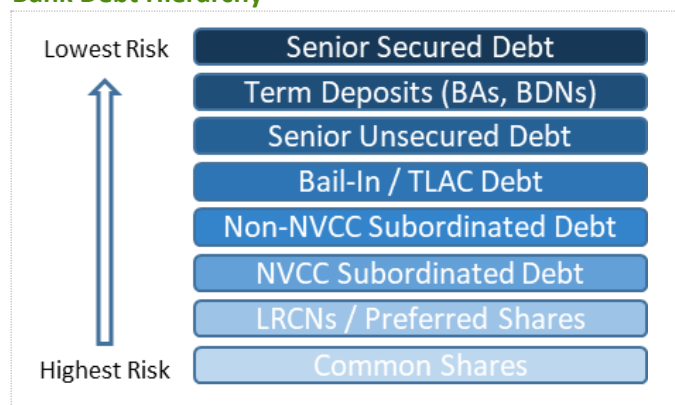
Bank Debt Hierarchy

Lowest Risk

Senior Secured Debt

Term Deposits (BAs, BDNs)

Senior Unsecured Debt

Bail-In / TLAC Debt

Non-NVCC Subordinated Debt

NVCC Subordinated Debt

LRCNs / Preferred Shares

Highest Risk

Common Shares